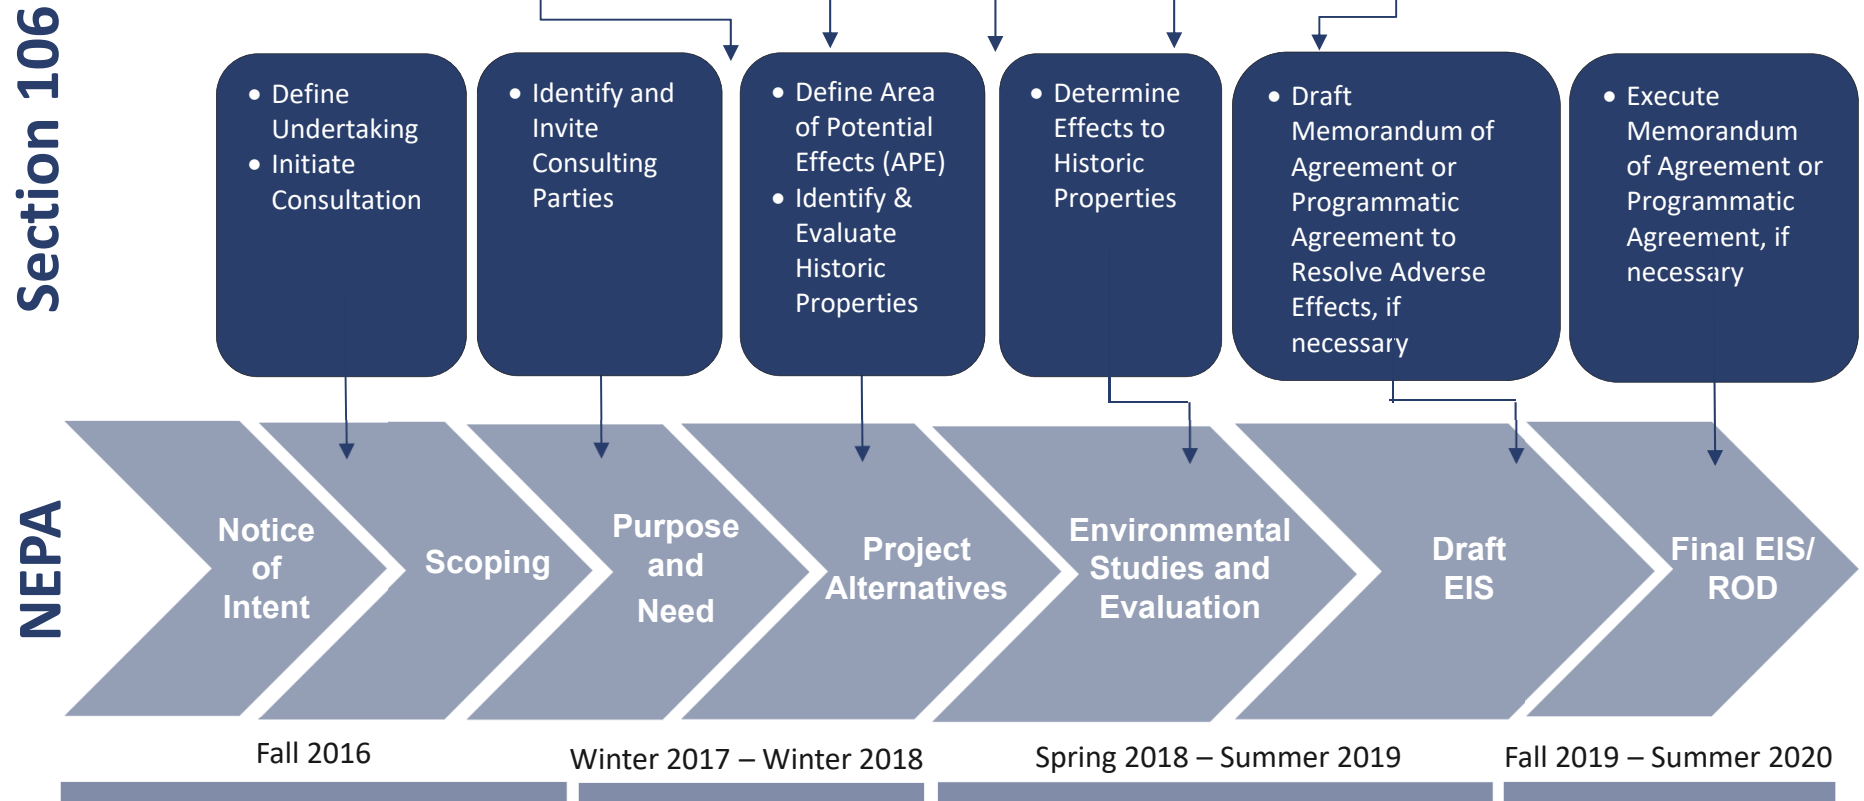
Section 106

• Define Undertaking
• Initiate Consultation

• Identify and Invite Consulting Parties

• Define Area of Potential Effects (APE)
• Identify & Evaluate Historic Properties

• Determine Effects to Historic Properties

• Draft Memorandum of Agreement or Programmatic Agreement to Resolve Adverse Effects, if necessary

• Execute Memorandum of Agreement or Programmatic Agreement, if necessary

NEPA

Notice of Intent

Scoping

Purpose and Need

Project Alternatives

Environmental Studies and Evaluation

Draft EIS

Final EIS/ ROD

Fall 2016

Winter 2017 – Winter 2018

Spring 2018 – Summer 2019

Fall 2019 – Summer 2020